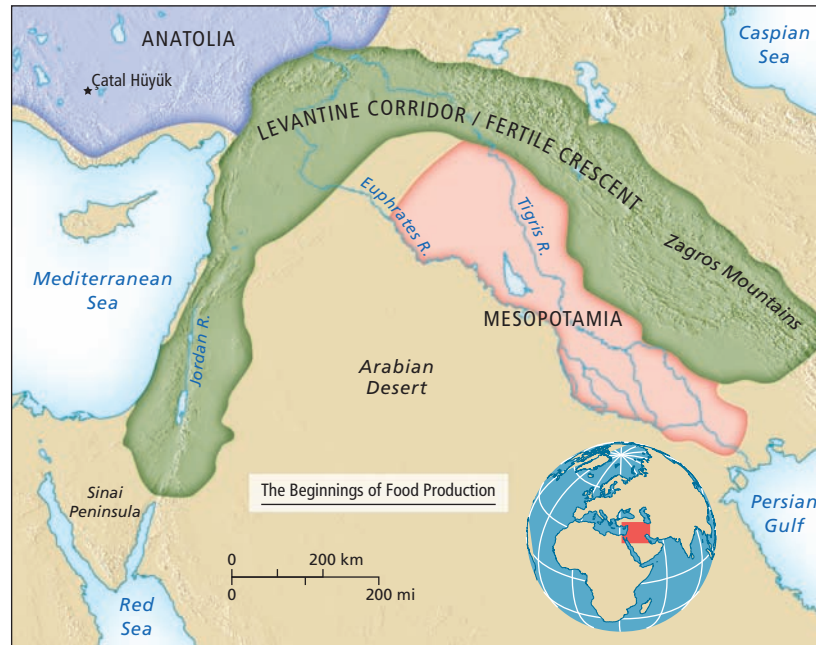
ANATOLIA

Catal Hüyük

Caspian Sea

LEVANTINE CORRIDOR / FERTILE CRESCENT

Euphrates R.

Tigris R.

Zagros Mountains

Mediterranean Sea

Jordan R.

MESOPOTAMIA

Arabian Desert

The Beginnings of Food Production

Sinai Peninsula

0 200 km
0 200 mi

Persian Gulf

Red Sea